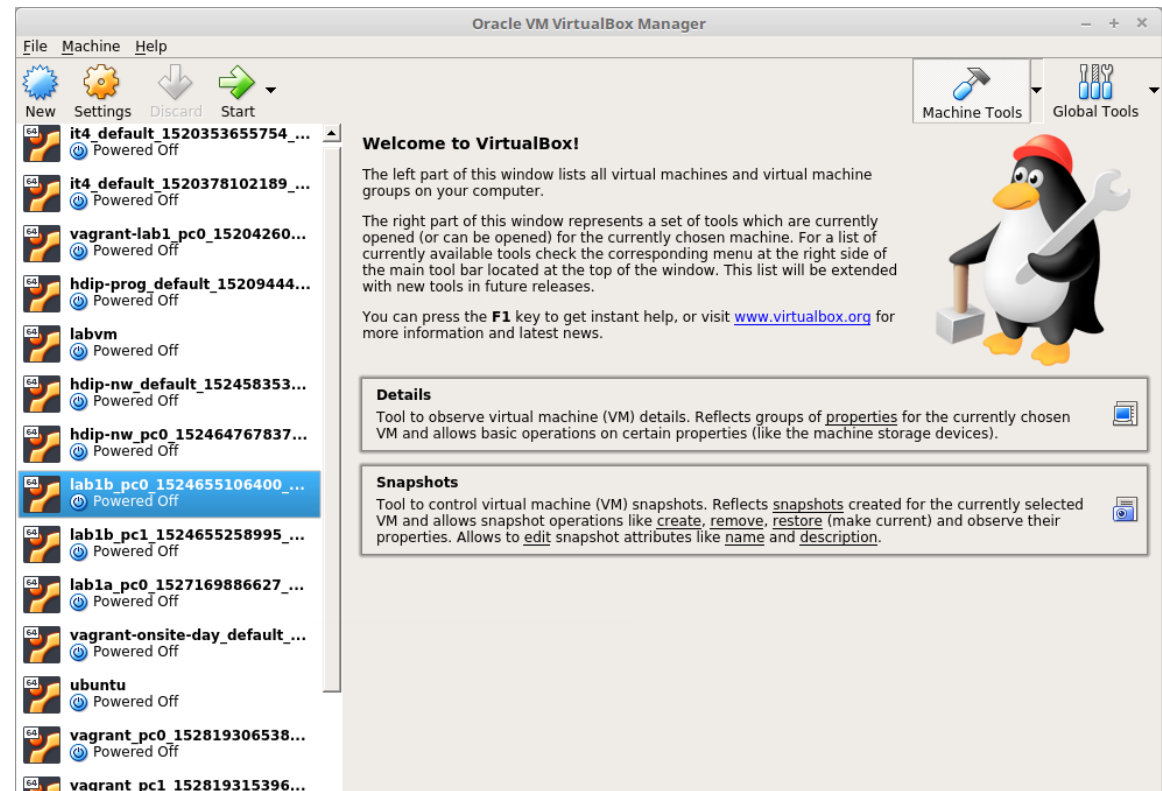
Oracle VM VirtualBox Manager

File Machine Help

New Settings Discard Start

Machine Tools Global Tools

64 it4_default_1520353655754_...
Powered Off

64 it4_default_1520378102189_...
Powered Off

64 vagrant-lab1_pc0_15204260...
Powered Off

64 hdip-prog_default_15209444...
Powered Off

64 labvm
Powered Off

64 hdip-nw_default_152458353...
Powered Off

64 hdip-nw_pc0_152464767837...
Powered Off

64 lab1b_pc0_1524655106400_...
Powered Off

64 lab1b_pc1_1524655258995_...
Powered Off

64 lab1a_pc0_1527169886627_...
Powered Off

64 vagrant-onsite-day_default_...
Powered Off

64 ubuntu
Powered Off

64 vagrant_pc0_152819306538...
Powered Off

64 vagrant_pc1_152819315396...

Welcome to VirtualBox!

The left part of this window lists all virtual machines and virtual machine groups on your computer.

The right part of this window represents a set of tools which are currently opened (or can be opened) for the currently chosen machine. For a list of currently available tools check the corresponding menu at the right side of the main tool bar located at the top of the window. This list will be extended with new tools in future releases.

You can press the F1 key to get instant help, or visit www.virtualbox.org for more information and latest news.

Details
Tool to observe virtual machine (VM) details. Reflects groups of properties for the currently chosen VM and allows basic operations on certain properties (like the machine storage devices).

Snapshots
Tool to control virtual machine (VM) snapshots. Reflects snapshots created for the currently selected VM and allows snapshot operations like create, remove, restore (make current) and observe their properties. Allows to edit snapshot attributes like name and description.